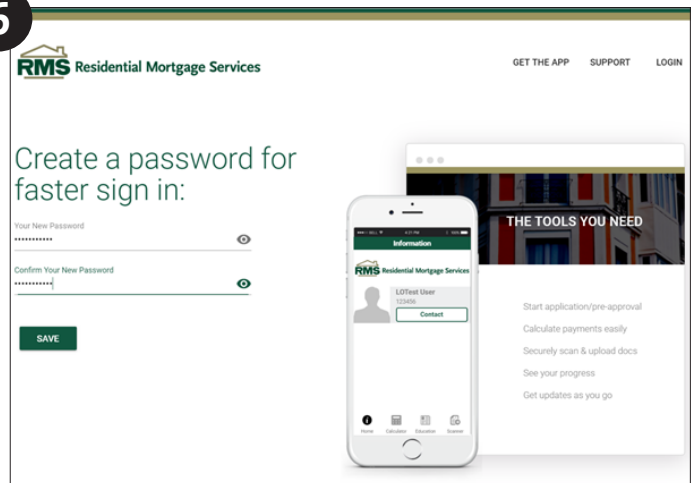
5

RMS Residential Mortgage Services

GET THE APP SUPPORT LOGIN

Create a password for faster sign in:

Your New Password
••••••••••••

Confirm Your New Password
••••••••••••

SAVE

Information

RMS Residential Mortgage Services

LOTest User
123456
Contact

Home Calculator Education Scanner

THE TOOLS YOU NEED

Start application/pre-approval
Calculate payments easily
Securely scan & upload docs
See your progress
Get updates as you go